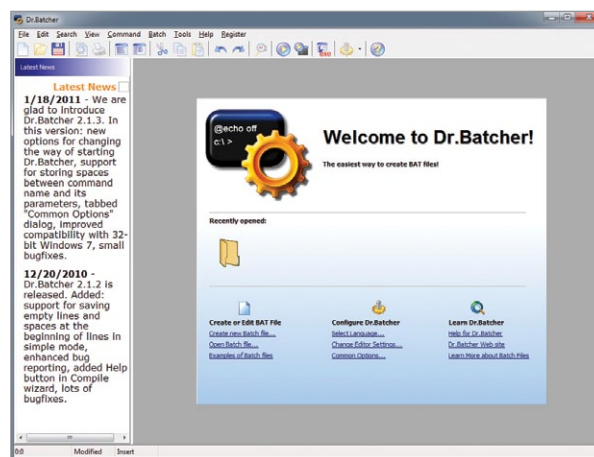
Dr.Batcher

File Edit Search View Command Batch Tools Help Register

Latest News

Latest News

1/18/2011 - We are glad to introduce Dr.Batcher 2.1.3. In this version: new options for changing the way of starting Dr.Batcher, support for storing spaces between command name and its parameters, tabbed "Common Options" dialog, improved compatibility with 32-bit Windows 7, small bugfixes.

12/20/2010 - Dr.Batcher 2.1.2 is released. Added: support for saving empty lines and spaces at the beginning of lines in simple mode, enhanced bug reporting, added Help button in Compile wizard, lots of bugfixes.

@echo off
c:\ >

Welcome to Dr.Batcher!

The easiest way to create BAT files!

Recently opened:

Create or Edit BAT File
Create new Batch file...
Open Batch file...
Examples of Batch files

Configure Dr.Batcher
Select Language...
Change Editor Settings...
Common Options...

Learn Dr.Batcher
Help for Dr.Batcher
Dr.Batcher Web site
Learn More about Batch Files

0:0 Modified Insert